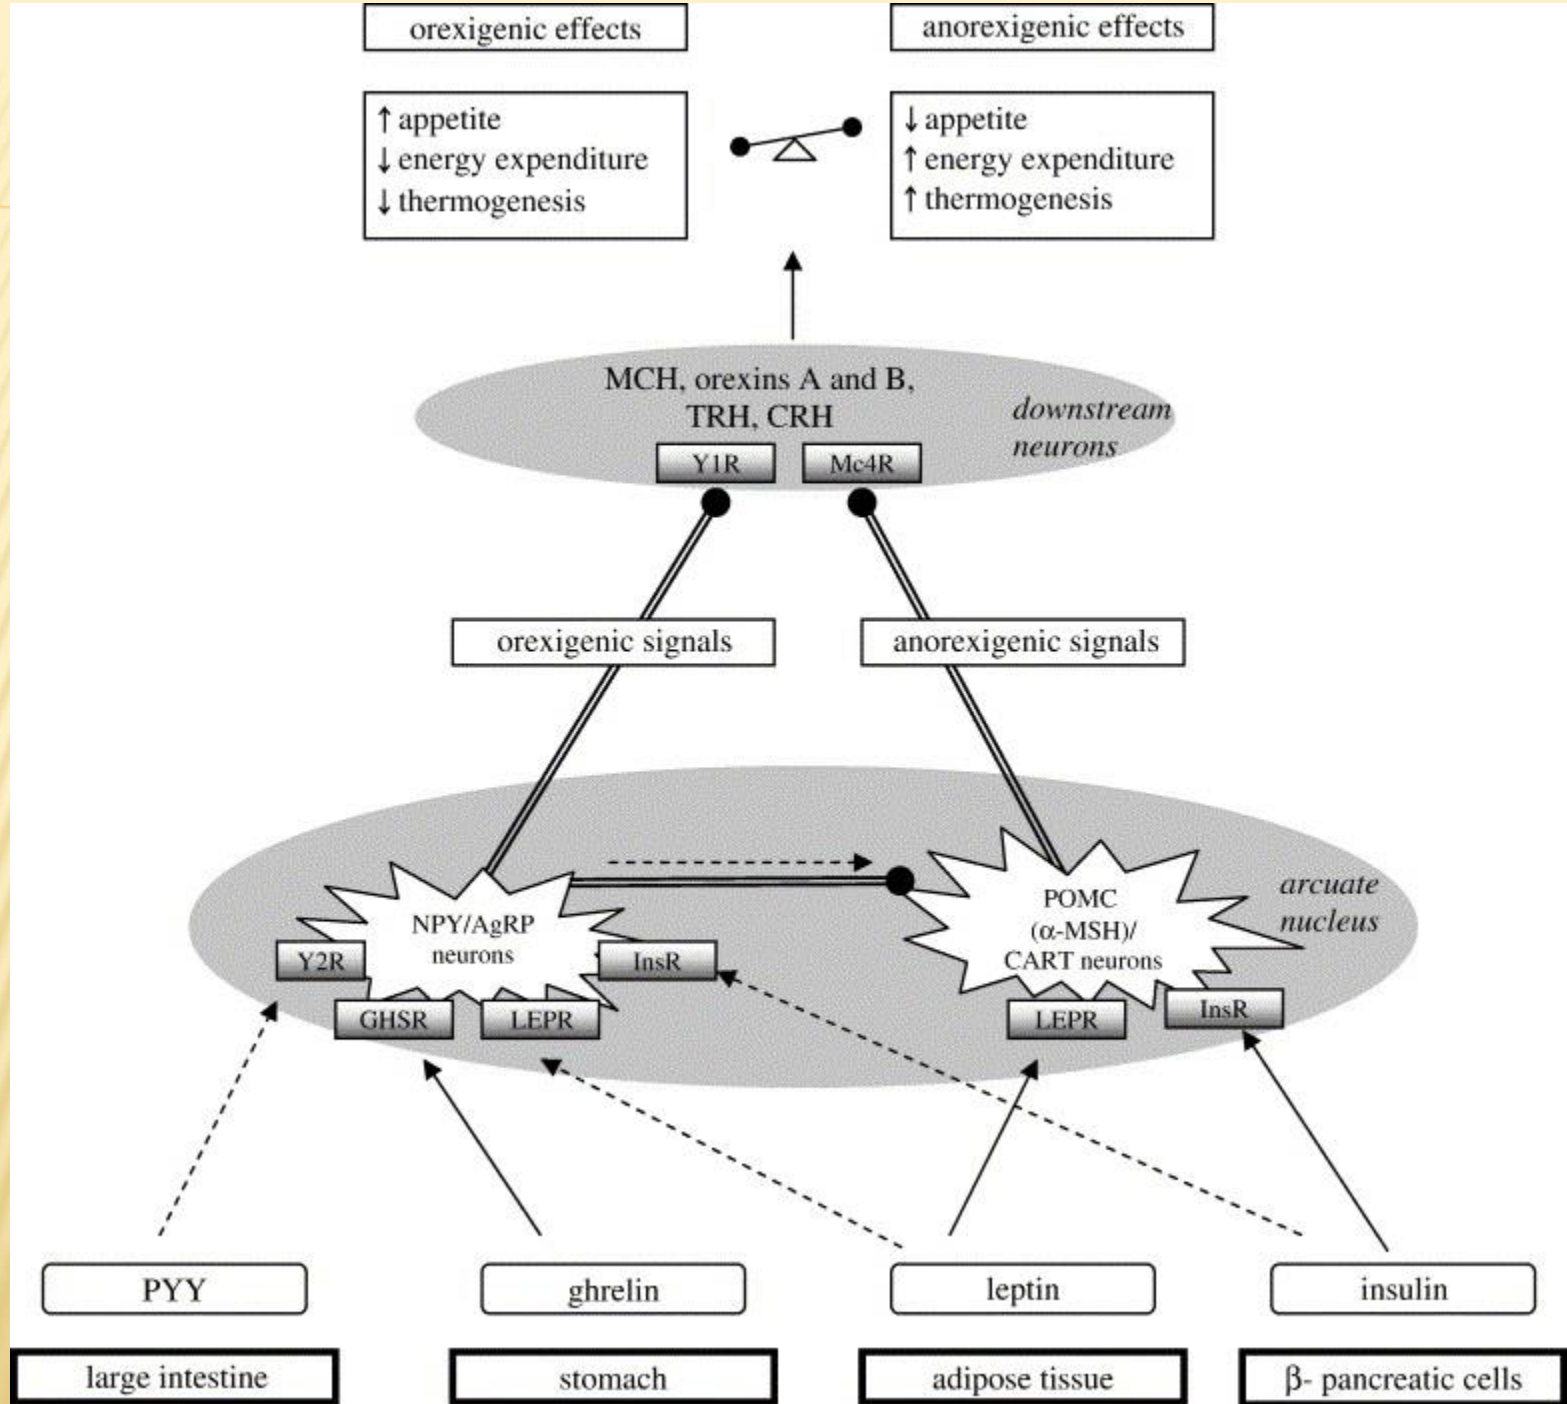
orexigenic effects

anorexigenic effects

↑ appetite
↓ energy expenditure
↓ thermogenesis

↓ appetite
↑ energy expenditure
↑ thermogenesis

MCH, orexins A and B, TRH, CRH

downstream neurons

Y1R

Mc4R

orexigenic signals

anorexigenic signals

NPY/AgRP neurons

POMC ($\alpha$-MSH)/ CART neurons

arcuate nucleus

Y2R

InsR

GHSR

LEPR

LEPR

InsR

PYY

ghrelin

leptin

insulin

large intestine

stomach

adipose tissue

$\beta$- pancreatic cells